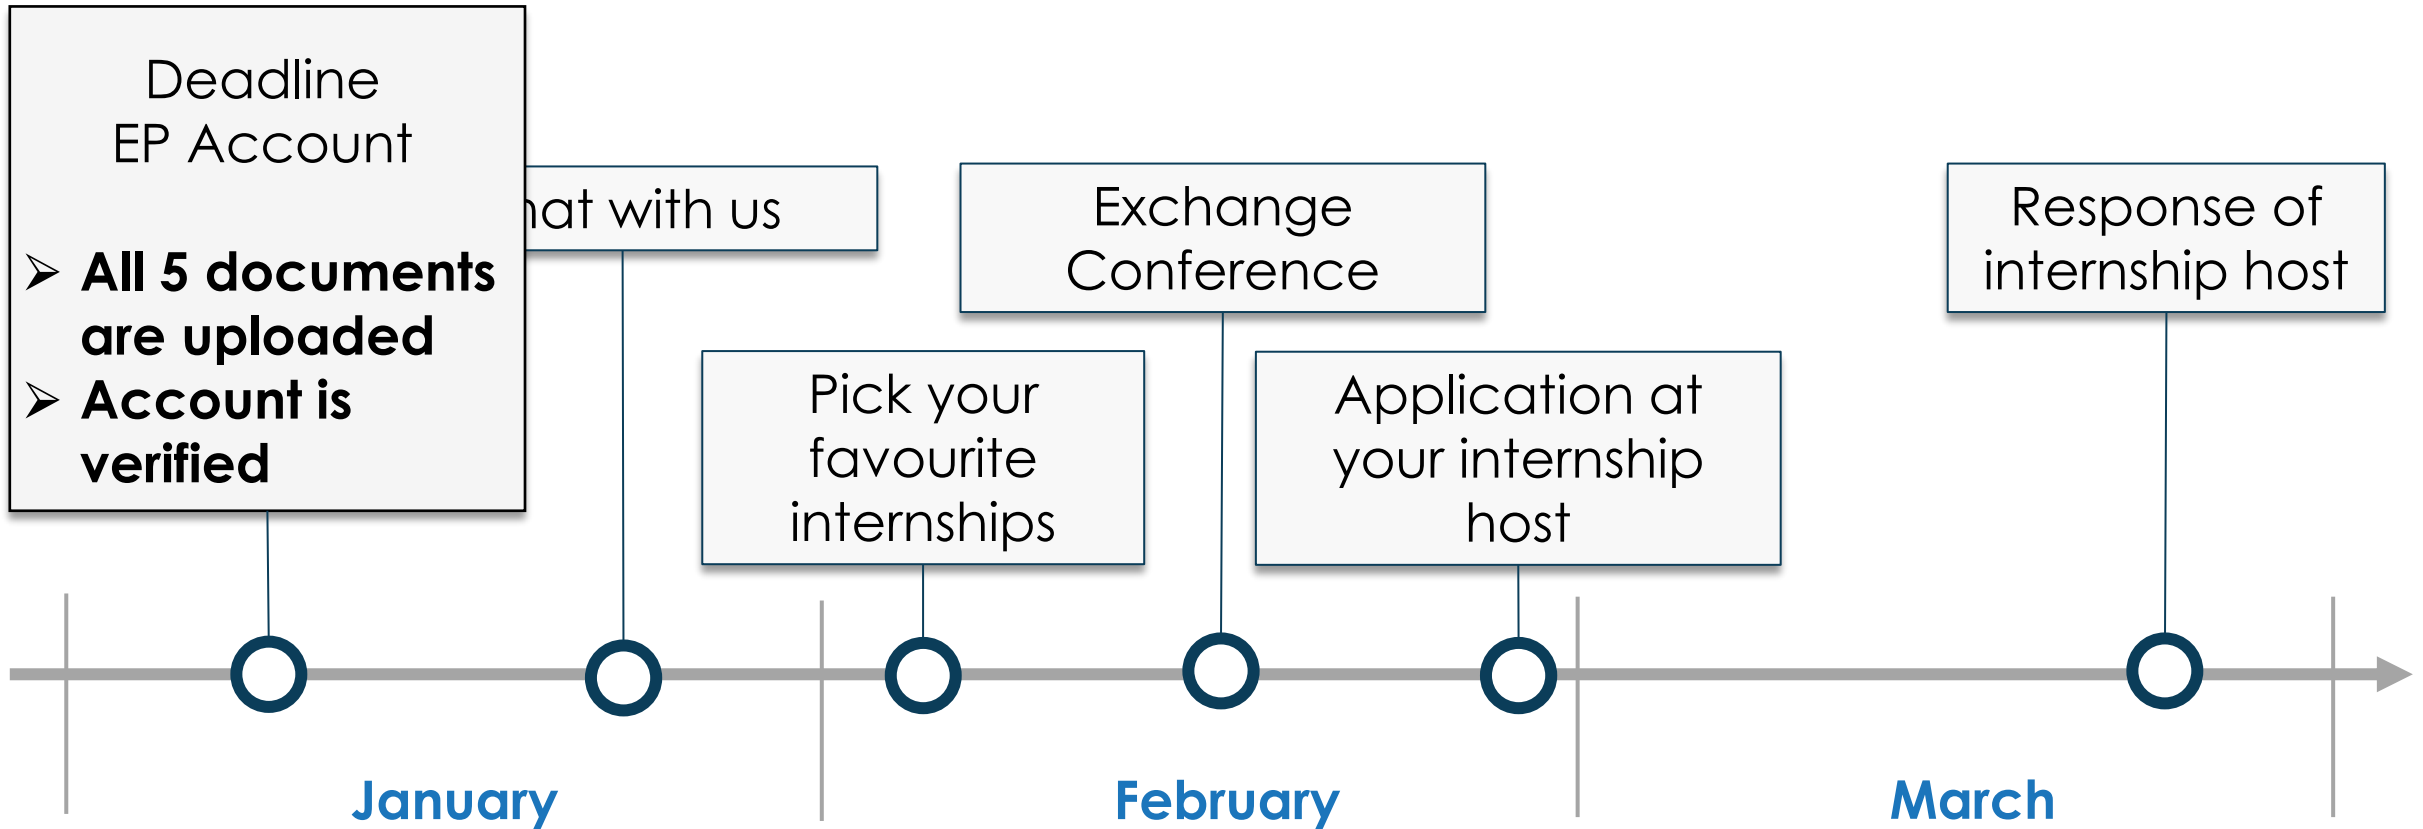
Deadline
EP Account

➢ **All 5 documents are uploaded**
➢ **Account is verified**

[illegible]at with us

Exchange Conference

Response of internship host

Pick your favourite internships

Application at your internship host

January

February

March